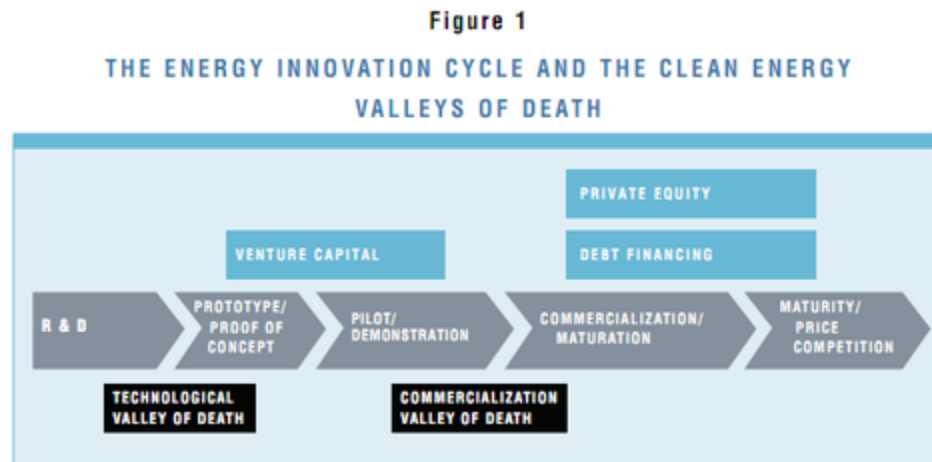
Figure 1

THE ENERGY INNOVATION CYCLE AND THE CLEAN ENERGY VALLEYS OF DEATH

PRIVATE EQUITY

VENTURE CAPITAL

DEBT FINANCING

R & D

PROTOTYPE/ PROOF OF CONCEPT

PILOT/ DEMONSTRATION

COMMERCIALIZATION/ MATURATION

MATURITY/ PRICE COMPETITION

TECHNOLOGICAL VALLEY OF DEATH

COMMERCIALIZATION VALLEY OF DEATH